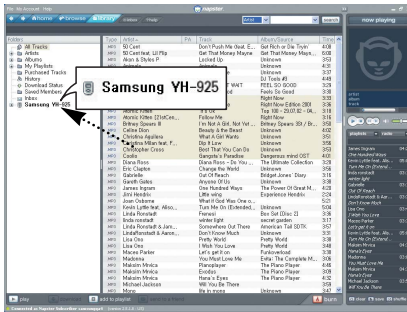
home browse library

folders
All Tracks
Artists
Genres
My Playlists
Purchased Tracks
Nakos
Download Status
Saved Memory
Inbox
Samsung YH-925

Samsung YH-925

| Type | Artist | Track | Album/Source | Time |
|---|---|---|---|---|
| | 50 Cent | Don't Push Me (feat. E... | Get Rich or Die Tryin | 4:08 |
| | 50 Cent feat. Lil Flip | Get That Money Maye... | Get That Money Maye... | 3:51 |
| | Alan & Styles P | | Unknown | 4:31 |
| | Alicia Keys | Fallin' | Unknown | 3:22 |
| | Atomic Kitten [21stCe... | Follow Me | Right Now | 3:14 |
| | Britney Spears ft Ma... | I'm Not A Girl, Not Yet... | Britney Spears 3D / Br... | 3:51 |
| | Celine Dion | Beauty & the Beast | Unknown | 4:02 |
| | Christina Aguilera | What A Girl Wants | Unknown | 3:51 |
| | Christina Millan feat. F... | Dip It Low | Unknown | 3:58 |
| | Christopher Cross | Don't Say That You Can Go | Unknown | 3:50 |
| | Coolio | Gangsta's Paradise | Dangerous mind OST | 4:01 |
| | Diana Ross | Diana Ross - Do You ... | The Ultimate Collection | 3:23 |
| | Eric Clapton | Change the World | Unknown | 3:58 |
| | Gabrielle | Out Of Reach | Bridget Jones' Diary | 3:18 |
| | Ilio & Wiseguys | Anyone Of Us | Unknown | 4:24 |
| | James Ingram | One Hundred Ways | The Power Of Great M... | 4:23 |
| | Jimi Hendrix | Little wing | Experience Hendrix | 2:24 |
| | Joan Osborne | What If God Was One ... | Unknown | 4:25 |
| | Kevin Little feat. Alliso... | Turn Me On (Extended... | Unknown | 3:58 |
| | Linda Ronstadt | Forever | Box Set (Disc 2) | 3:36 |
| | linda ronstadt | winter light | secret garden | 3:17 |
| | Linda Ronstadt & Jam... | Somewhere Out There | American Tail SDTK | 3:57 |
| | Lindhartstadt & Aaron ... | Don't Know Much | Unknown | 3:31 |
| | Lisa Ono | Pretty World | Pretty World | 3:38 |
| | Lisa Ono | I Wish You Love | Pretty World | 3:46 |
| | Macee Parker | Let's get it on | Funkoverload | 3:46 |
| | Madonna | You Must Love Me | Evita: The Complete M... | 2:50 |
| | Maksim Mrvica | Pianoplayer | The Piano Player | 4:06 |
| | Maksim Mrvica | Exodus | The Piano Player | 3:57 |
| | Maksim Mrvica | Hana's Eyes | The Piano Player | 4:32 |
| | Michael Jackson | Will You Be There | Unknown | 5:54 |
| | | Be my moon | Unknown | 3:47 |

now playing
playlists
James Ingram
One Hundred Ways
Kevin Little feat. Alliso...
Turn Me On (Extended...
linda ronstadt
winter light
Gabrielle
Out Of Reach
Lindhartstadt & Aar...
Don't Know Much
Lisa Ono
I Wish You Love
Macee Parker
Let's get it on
Kevin Little feat. Alliso...
Turn Me On (Extended...
Madonna
You Must Love Me
Maksim Mrvica
Hana's Eyes
Michael Jackson

play
add to playlist
burn
Connected to Napster